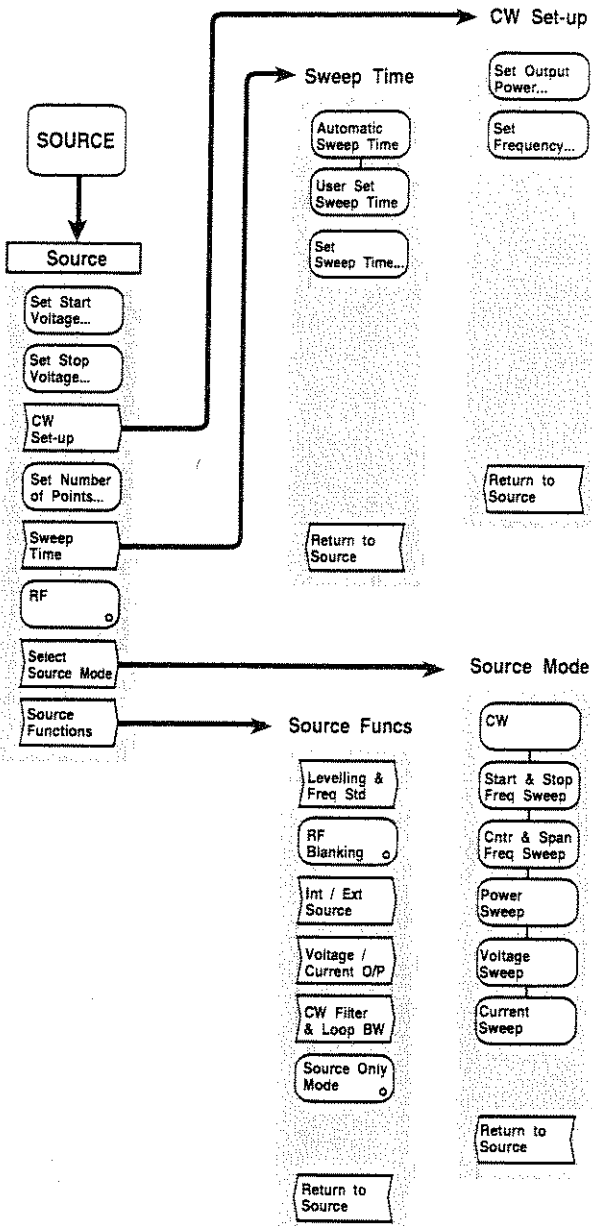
SOURCE

Source

Set Start Voltage...

Set Stop Voltage...

CW Set-up

Set Number of Points...

Sweep Time

RF

Select Source Mode

Source Functions

CW Set-up

Set Output Power...

Set Frequency...

Return to Source

Sweep Time

Automatic Sweep Time

User Set Sweep Time

Set Sweep Time...

Return to Source

Source Mode

CW

Start & Stop Freq Sweep

Cntr & Span Freq Sweep

Power Sweep

Voltage Sweep

Current Sweep

Return to Source

Source Funcs

Levelling & Freq Std

RF Blanking

Int / Ext Source

Voltage / Current O/P

CW Filter & Loop BW

Source Only Mode

Return to Source